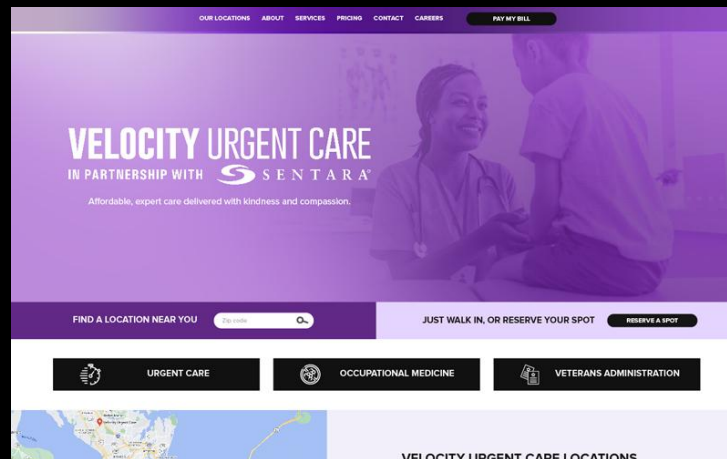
OUR LOCATIONS ABOUT SERVICES PRICING CONTACT CAREERS PAY MY BILL

VELOCITY URGENT CARE
IN PARTNERSHIP WITH SENTARA®

Affordable, expert care delivered with kindness and compassion.

FIND A LOCATION NEAR YOU
Zip code

JUST WALK IN, OR RESERVE YOUR SPOT
RESERVE A SPOT

URGENT CARE
OCCUPATIONAL MEDICINE
VETERANS ADMINISTRATION

VELOCITY URGENT CARE LOCATIONS